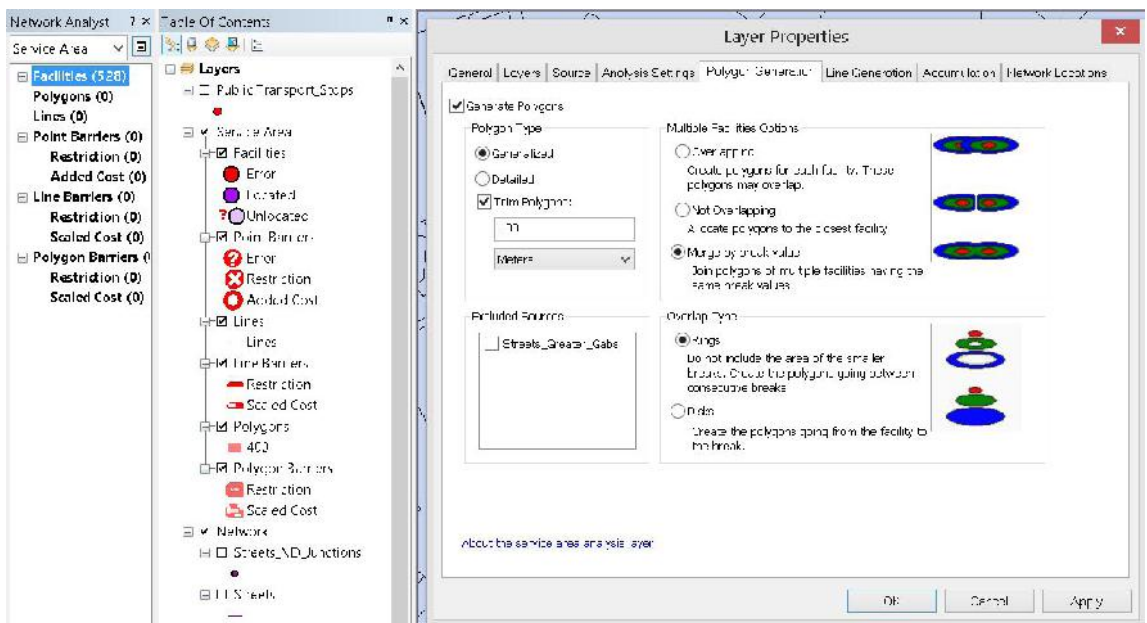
Network Analyst ? ×
Service Area
Facilities (528)
Polygons (0)
Lines (0)
Point Barriers (0)
Restriction (0)
Added Cost (0)
Line Barriers (0)
Restriction (0)
Scaled Cost (0)
Polygon Barriers (0)
Restriction (0)
Scaled Cost (0)

Table Of Contents
Layers
Public Transport_Stops
Service Area
Facilities
Error
Located
Unlocated
Point Barriers
Error
Restriction
Added Cost
Lines
Lines
Line Barriers
Restriction
Scaled Cost
Polygons
400
Polygon Barriers
Restriction
Scaled Cost
Network
Streets_ND_Junctions
Streets

Layer Properties
General | Layers | Source | Analysis Settings | Polygon Generation | Line Generation | Accumulation | Network Locations
Generate Polygons
Polygon Type
Generalized
Detailed
Trim Polygons:
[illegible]
Meters
Multiple Facilities Options
Overlapping
Create polygons for each facility. These polygons may overlap.
Not Overlapping
Allocate polygons to the closest facility
Merge by break value
Join polygons of multiple facilities having the same break values
Excluded Sources
Streets_Greater_Gabs
Overlap Type
Rings
Do not include the area of the smaller breaks. Create the polygons going between consecutive breaks
Disks
Create the polygons going from the facility to the break.
About the service area analysis layer
OK Cancel Apply